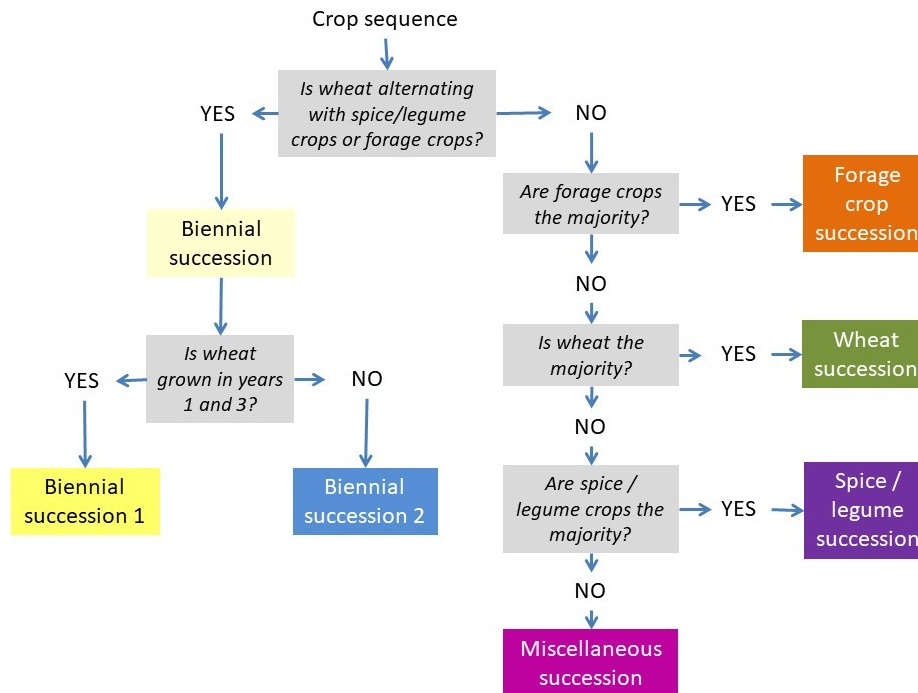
Crop sequence

*Is wheat alternating with spice/legume crops or forage crops?*

YES

NO

Biennial succession

*Is wheat grown in years 1 and 3?*

YES

NO

Biennial succession 1

Biennial succession 2

*Are forage crops the majority?*

YES

Forage crop successio

NO

*Is wheat the majority?*

YES

Wheat successio

NO

*Are spice / legume crops the majority?*

YES

Spice / legume successio

NO

Miscellaneous succession